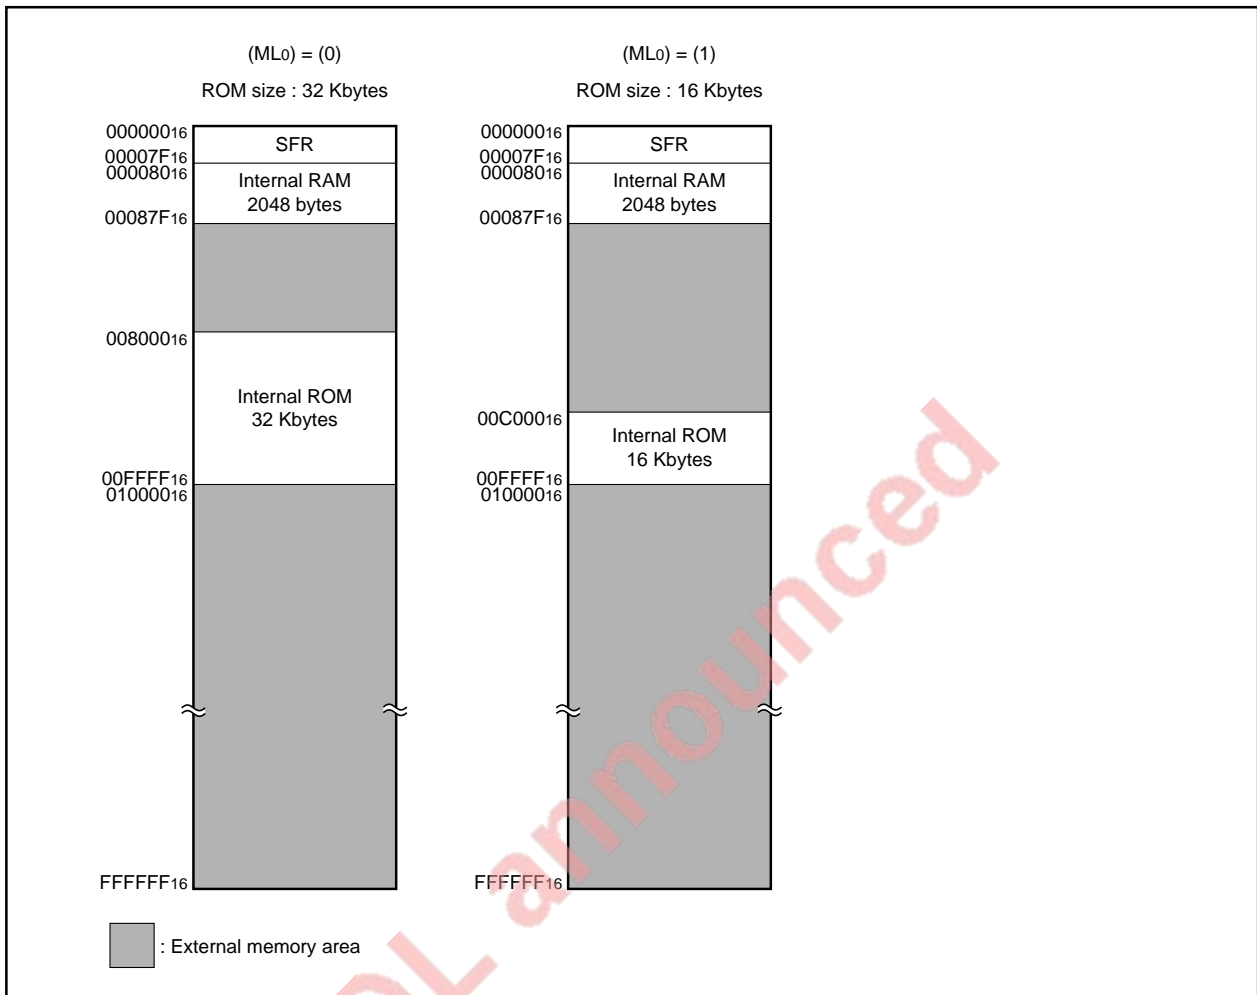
$(ML_0) = (0)$

ROM size : 32 Kbytes

$000000_{16}$
$00007F_{16}$
$000080_{16}$
$00087F_{16}$
$008000_{16}$
$00FFFF_{16}$
$010000_{16}$
$FFFFFF_{16}$

SFR

Internal RAM
2048 bytes

Internal ROM
32 Kbytes

$(ML_0) = (1)$

ROM size : 16 Kbytes

$000000_{16}$
$00007F_{16}$
$000080_{16}$
$00087F_{16}$
$00C000_{16}$
$00FFFF_{16}$
$010000_{16}$
$FFFFFF_{16}$

SFR

Internal RAM
2048 bytes

Internal ROM
16 Kbytes

: External memory area

...L announced